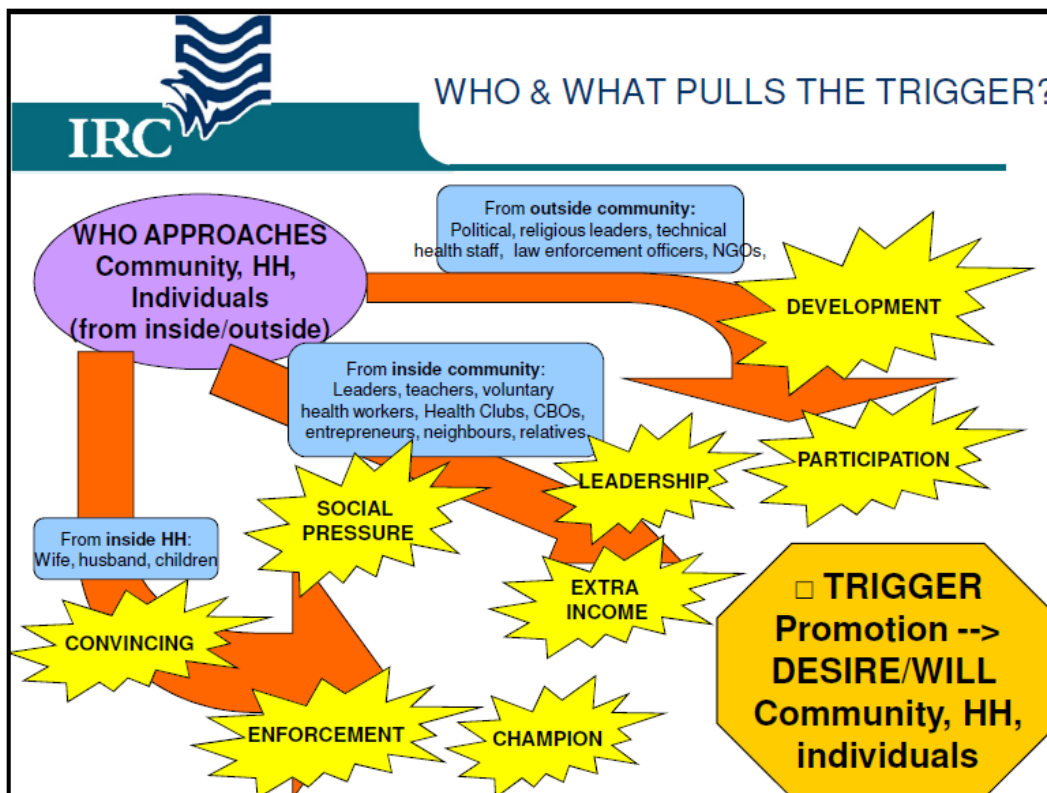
IRC

WHO & WHAT PULLS THE TRIGGER?

WHO APPROACHES Community, HH, Individuals (from inside/outside)

From outside community: Political, religious leaders, technical health staff, law enforcement officers, NGOs,

DEVELOPMENT

From inside community: Leaders, teachers, voluntary health workers, Health Clubs, CBOs, entrepreneurs, neighbours, relatives,

PARTICIPATION

LEADERSHIP

SOCIAL PRESSURE

From inside HH: Wife, husband, children

EXTRA INCOME

□ TRIGGER Promotion --> DESIRE/WILL Community, HH, individuals

CONVINCING

ENFORCEMENT

CHAMPION